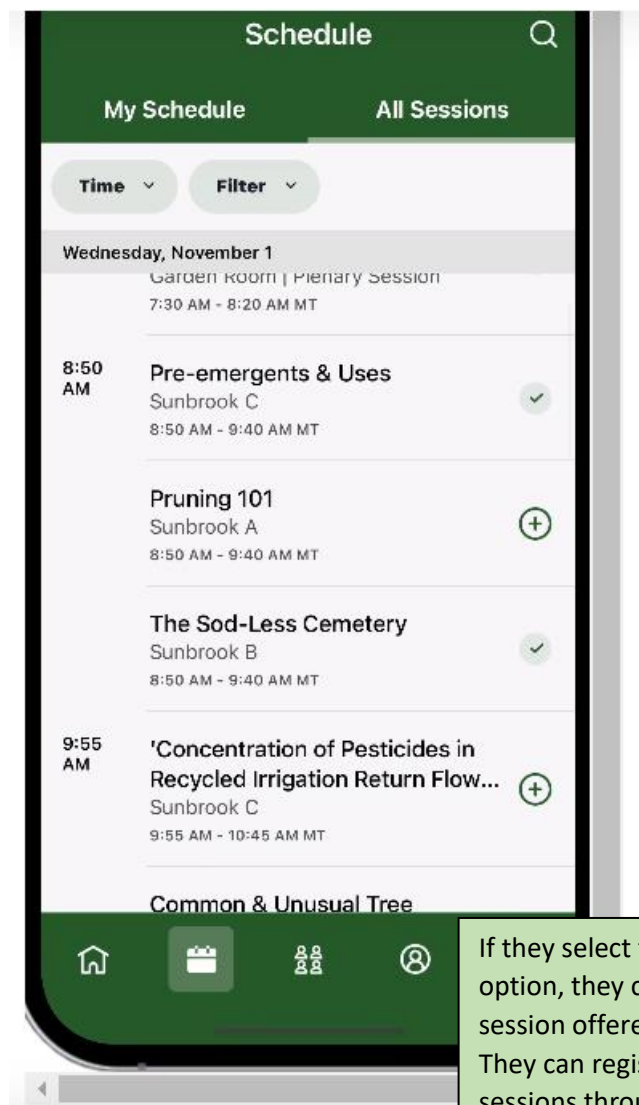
Schedule

My Schedule

All Sessions

Time

Filter

Wednesday, November 1

Garden Room | Plenary Session
7:30 AM - 8:20 AM MT

8:50 AM

Pre-emergents & Uses
Sunbrook C
8:50 AM - 9:40 AM MT

Pruning 101
Sunbrook A
8:50 AM - 9:40 AM MT

The Sod-Less Cemetery
Sunbrook B
8:50 AM - 9:40 AM MT

9:55 AM

'Concentration of Pesticides in Recycled Irrigation Return Flow...
Sunbrook C
9:55 AM - 10:45 AM MT

Common & Unusual Tree

If they select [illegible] option, they c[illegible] session offere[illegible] They can regis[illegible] sessions thro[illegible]